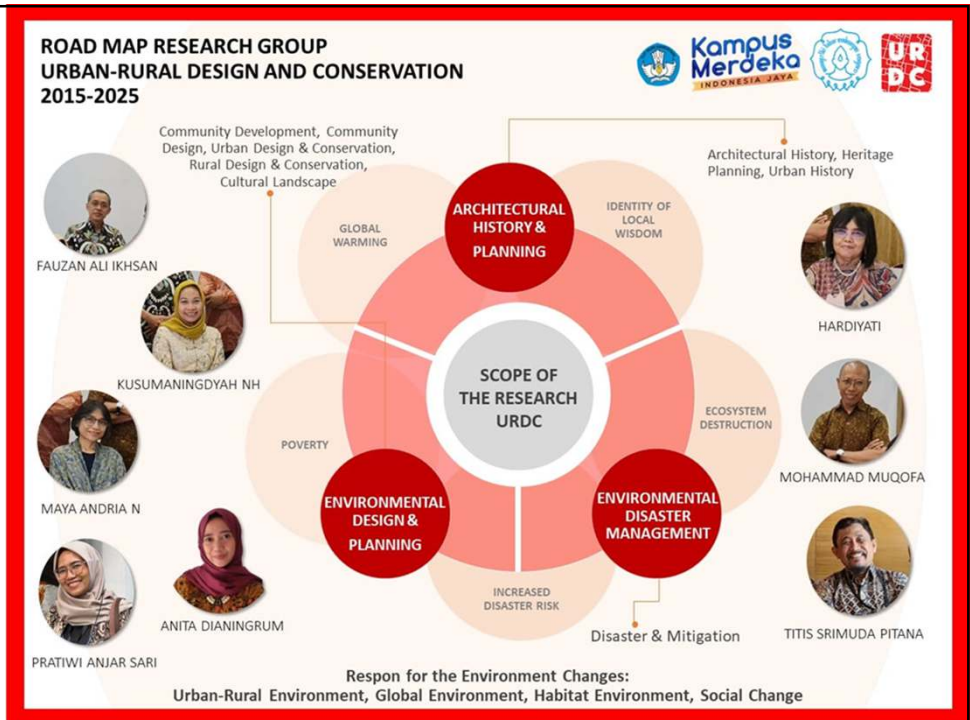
ROAD MAP RESEARCH GROUP
URBAN-RURAL DESIGN AND CONSERVATION
2015-2025

Kampus Merdeka
INDONESIA JAYA

URDC

Community Development, Community Design, Urban Design & Conservation, Rural Design & Conservation, Cultural Landscape

Architectural History, Heritage Planning, Urban History

FAUZAN ALI IKHSAN

KUSUMANINGDYAH NH

MAYA ANDRIA N

PRATIWI ANJAR SARI

ANITA DIANINGRUM

HARDIYATI

MOHAMMAD MUQOFA

TITIS SRIMUDA PITANA

GLOBAL WARMING

ARCHITECTURAL HISTORY & PLANNING

IDENTITY OF LOCAL WISDOM

SCOPE OF THE RESEARCH URDC

POVERTY

ECOSYSTEM DESTRUCTION

ENVIRONMENTAL DESIGN & PLANNING

ENVIRONMENTAL DISASTER MANAGEMENT

INCREASED DISASTER RISK

Disaster & Mitigation

Respon for the Environment Changes:
Urban-Rural Environment, Global Environment, Habitat Environment, Social Change